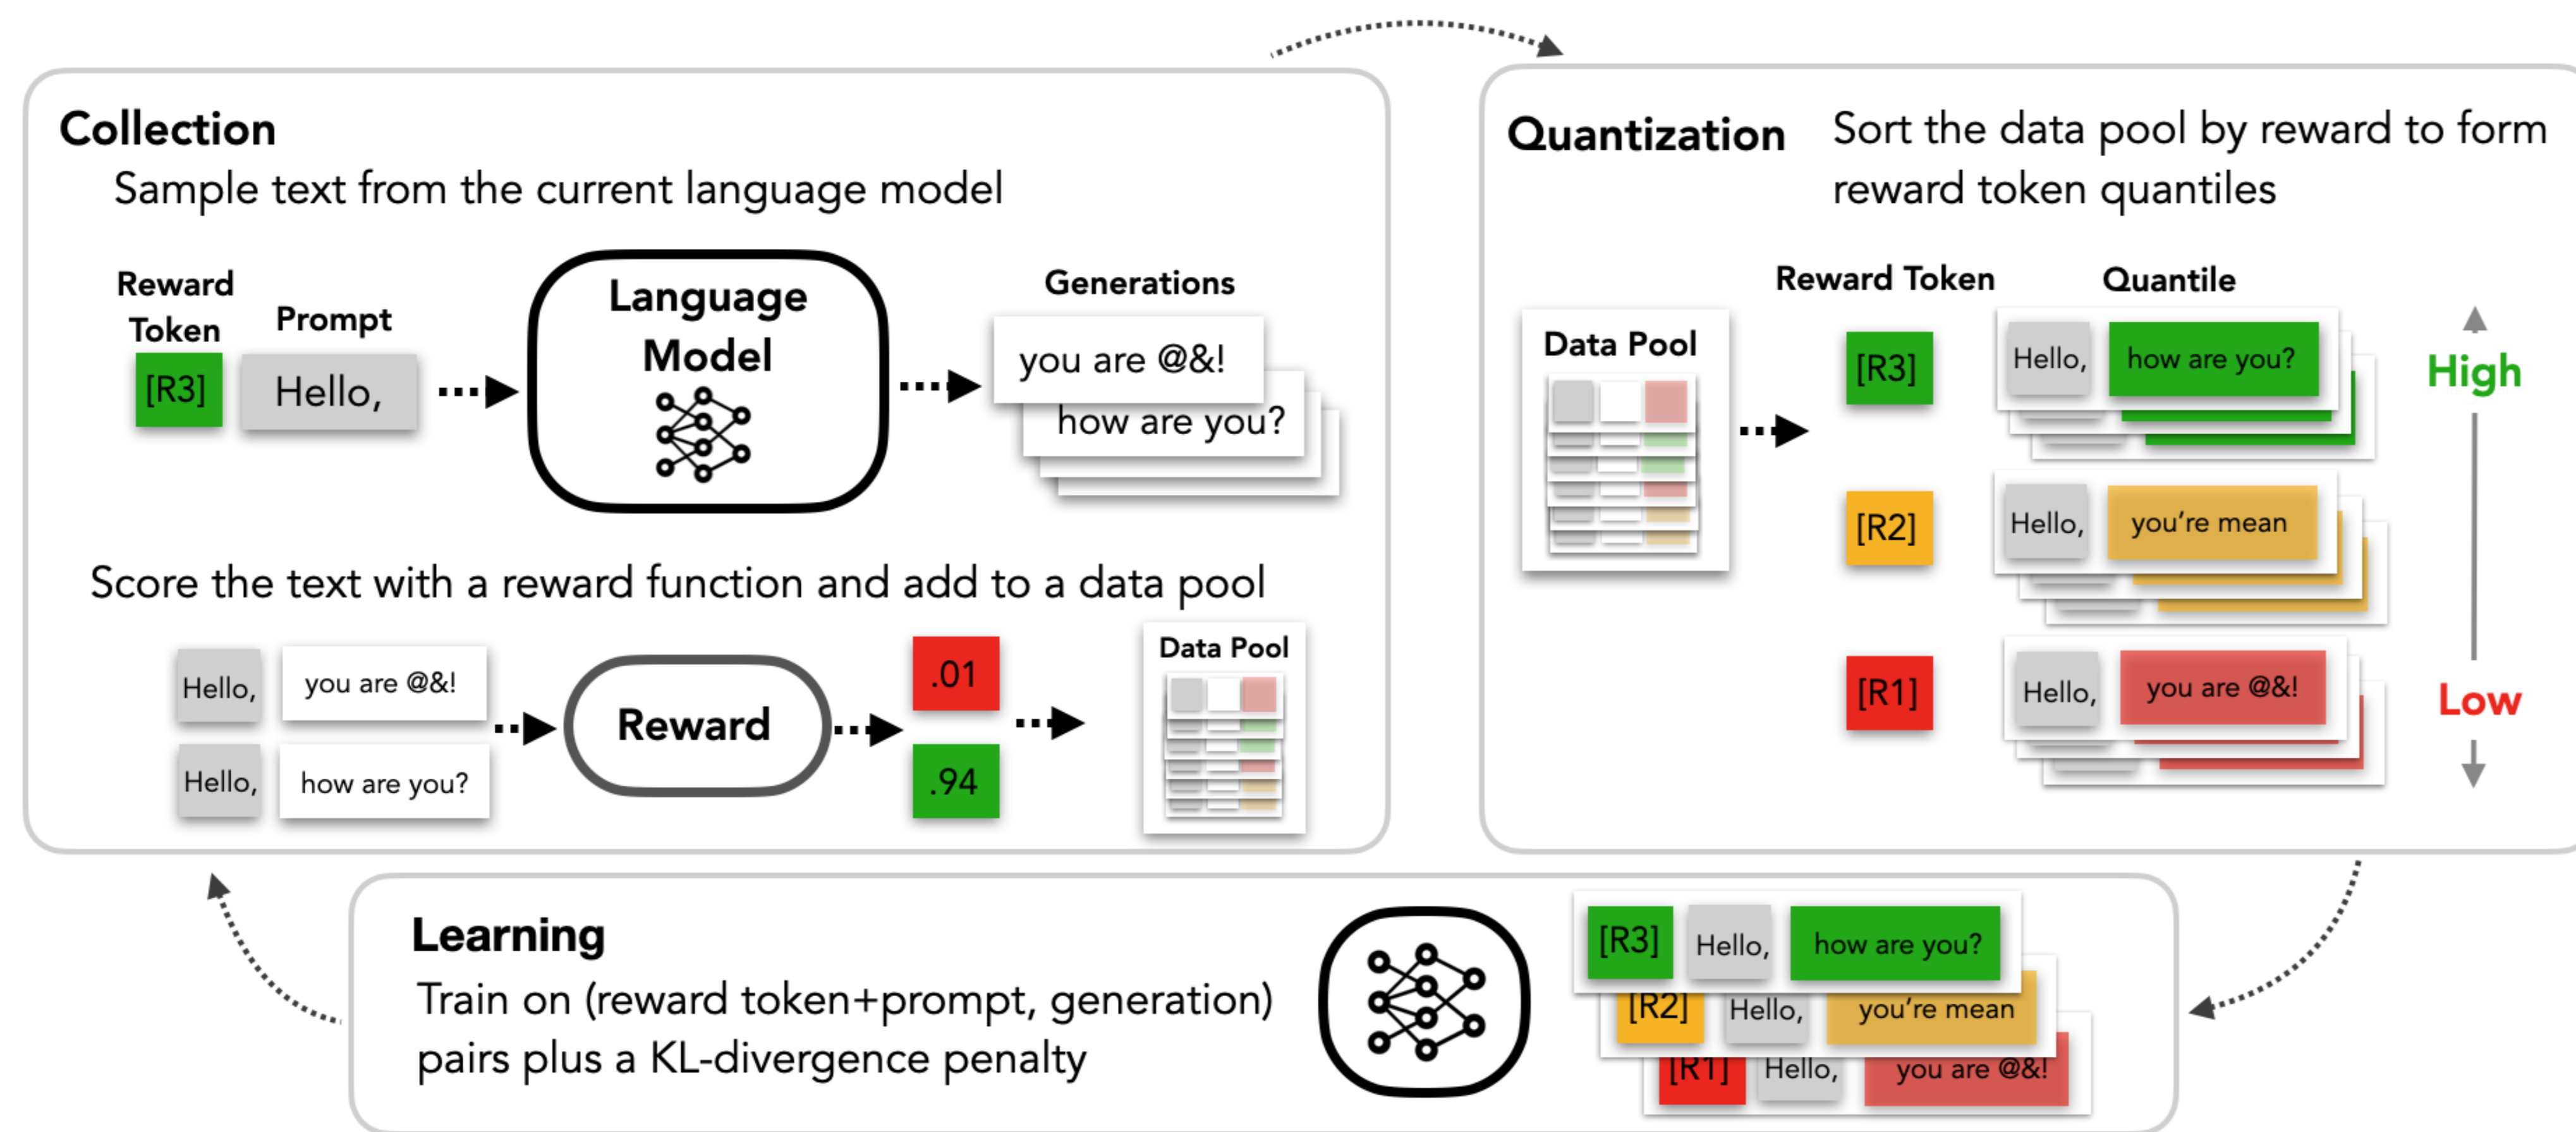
Collection
Sample text from the current language model

Reward Token
[R3]
Prompt
Hello,
Language Model
Generations
you are @&!
how are you?

Score the text with a reward function and add to a data pool

Hello, you are @&!
Hello, how are you?
Reward
.01
.94
Data Pool

Quantization
Sort the data pool by reward to form reward token quantiles

Data Pool
Reward Token
Quantile
[R3] Hello, how are you?
[R2] Hello, you're mean
[R1] Hello, you are @&!
High
Low

Learning
Train on (reward token+prompt, generation) pairs plus a KL-divergence penalty

[R3] Hello, how are you?
[R2] Hello, you're mean
[R1] Hello, you are @&!